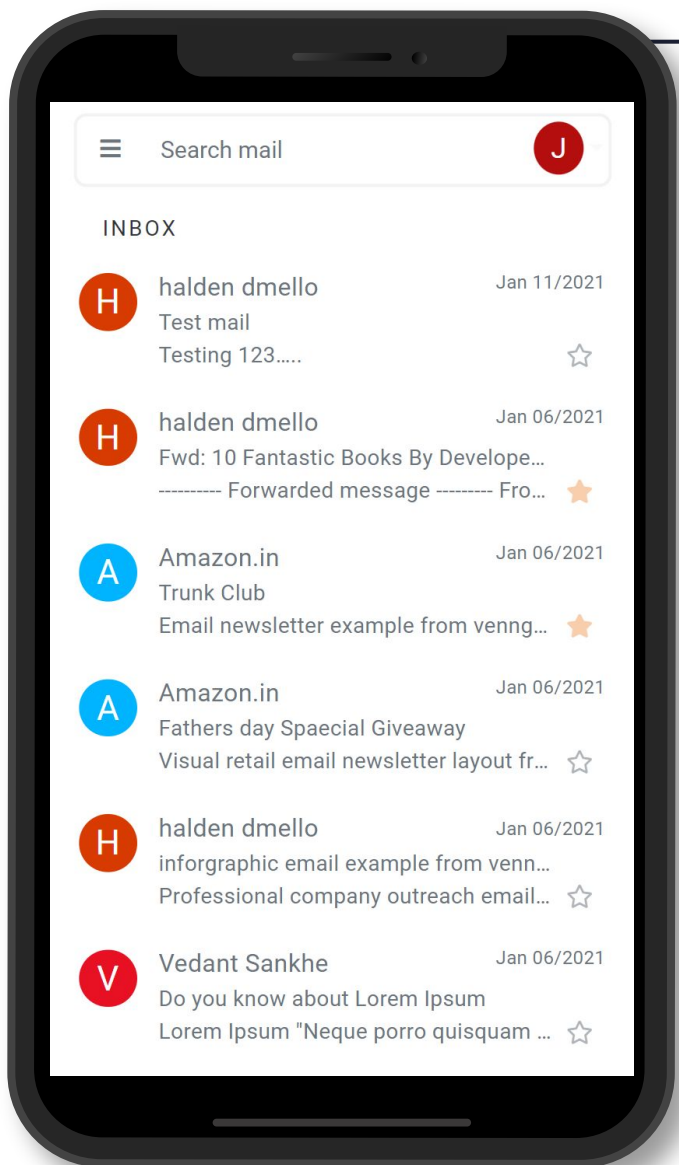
Search mail

J

INBOX

H
halden dmello
Jan 11/2021
Test mail
Testing 123.....

H
halden dmello
Jan 06/2021
Fwd: 10 Fantastic Books By Develope...
---------- Forwarded message --------- Fro...

A
Amazon.in
Jan 06/2021
Trunk Club
Email newsletter example from venng...

A
Amazon.in
Jan 06/2021
Fathers day Spaecial Giveaway
Visual retail email newsletter layout fr...

H
halden dmello
Jan 06/2021
inforgraphic email example from venn...
Professional company outreach email...

V
Vedant Sankhe
Jan 06/2021
Do you know about Lorem Ipsum
Lorem Ipsum "Neque porro quisquam ...